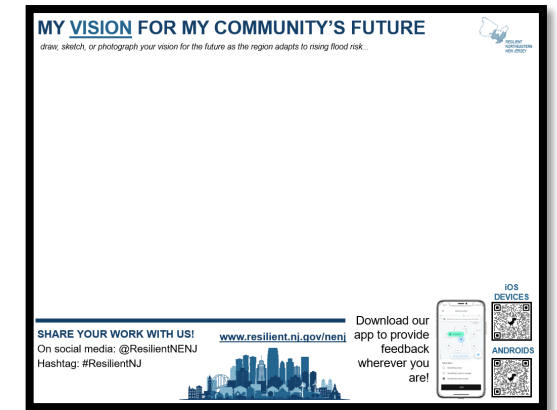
MY VISION FOR MY COMMUNITY'S FUTURE

draw, sketch, or photograph your vision for the future as the region adapts to rising flood risk...

RESILIENT NORTHEASTERN NEW JERSEY

SHARE YOUR WORK WITH US!
On social media: @ResilientNENJ
Hashtag: #ResilientNJ

www.resilient.nj.gov/nenj

Download our app to provide feedback wherever you are!

iOS DEVICES

ANDROIDS